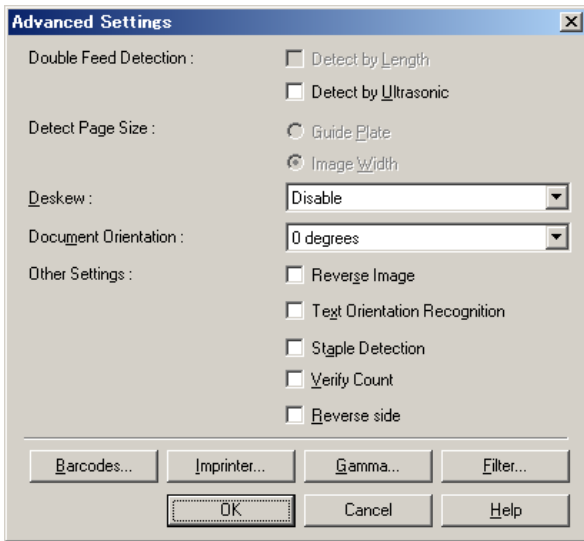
Advanced Settings

Double Feed Detection :

Detect by Length

Detect by Ultrasonic

Detect Page Size :

Guide Plate

Image Width

Deskew :

Disable

Document Orientation :

0 degrees

Other Settings :

Reverse Image

Text Orientation Recognition

Staple Detection

Verify Count

Reverse side

Barcodes...

Imprinter...

Gamma...

Filter...

OK

Cancel

Help